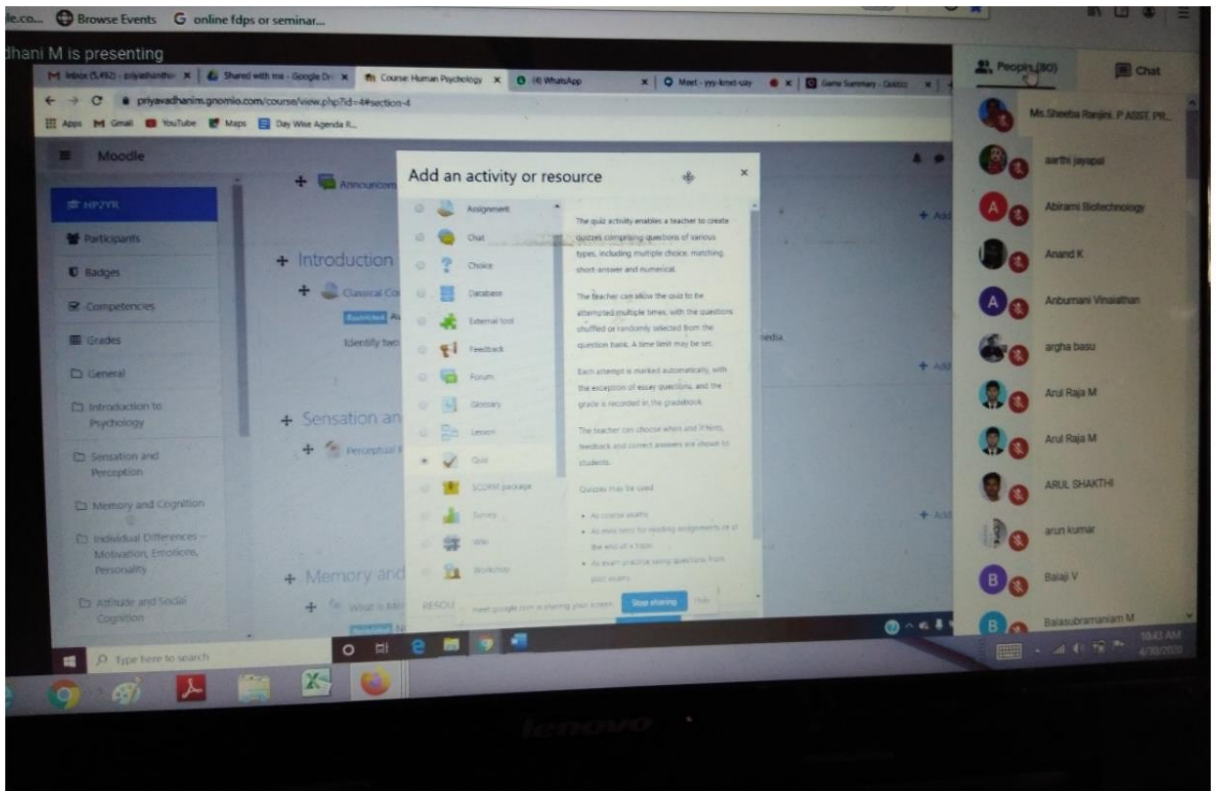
le.co... Browse Events G online fdps or seminar...

dhani M is presenting

M Inbox (5,492) - priyavadhani × | Shared with me - Google Dri × | Course: Human Psychology × | (4) WhatsApp × | Meet - yyy-kmet-vay × | Game Summary - Quizizz ×

priyavadhanim.gnomio.com/course/view.php?id=4#section-4

Apps Gmail YouTube Maps Day Wise Agenda R...

Moodle

HP2YR
Participants
Badges
Competencies
Grades
General
Introduction to Psychology
Sensation and Perception
Memory and Cognition
Individual Differences – Motivation, Emotions, Personality
Attitude and Social Cognition

Announcem
+ Introduction
Classical Co
Restricted
Identify two
edia.
+ Sensation an
Perceptual
+ Memory and
What is Me
Restricted
+ Add
+ Add
+ Add

Add an activity or resource

Assignment
Chat
Choice
Database
External tool
Feedback
Forum
Glossary
Lesson
Quiz
SCORM package
Survey
Wiki
Workshop
RESOU

The quiz activity enables a teacher to create quizzes comprising questions of various types, including multiple choice, matching, short-answer and numerical.

The teacher can allow the quiz to be attempted multiple times, with the questions shuffled or randomly selected from the question bank. A time limit may be set.

Each attempt is marked automatically, with the exception of essay questions, and the grade is recorded in the gradebook.

The teacher can choose when and if hints, feedback and correct answers are shown to students.

Quizzes may be used

• As course exams
• As mini tests for reading assignments or at the end of a topic
• As exam practice using questions from past exams

meet.google.com is sharing your screen. Stop sharing Hide

People (80) Chat

Ms.Sheeba Ranjini. P ASST. PR...
aarthi jayapal
Abirami Biotechnology
Anand K
Anbumani Vinaiathan
argha basu
Arul Raja M
Arul Raja M
ARUL SHAKTHI
arun kumar
Balaji V
Balasubramaniam M

Type here to search

10:43 AM
4/30/2020

lenovo